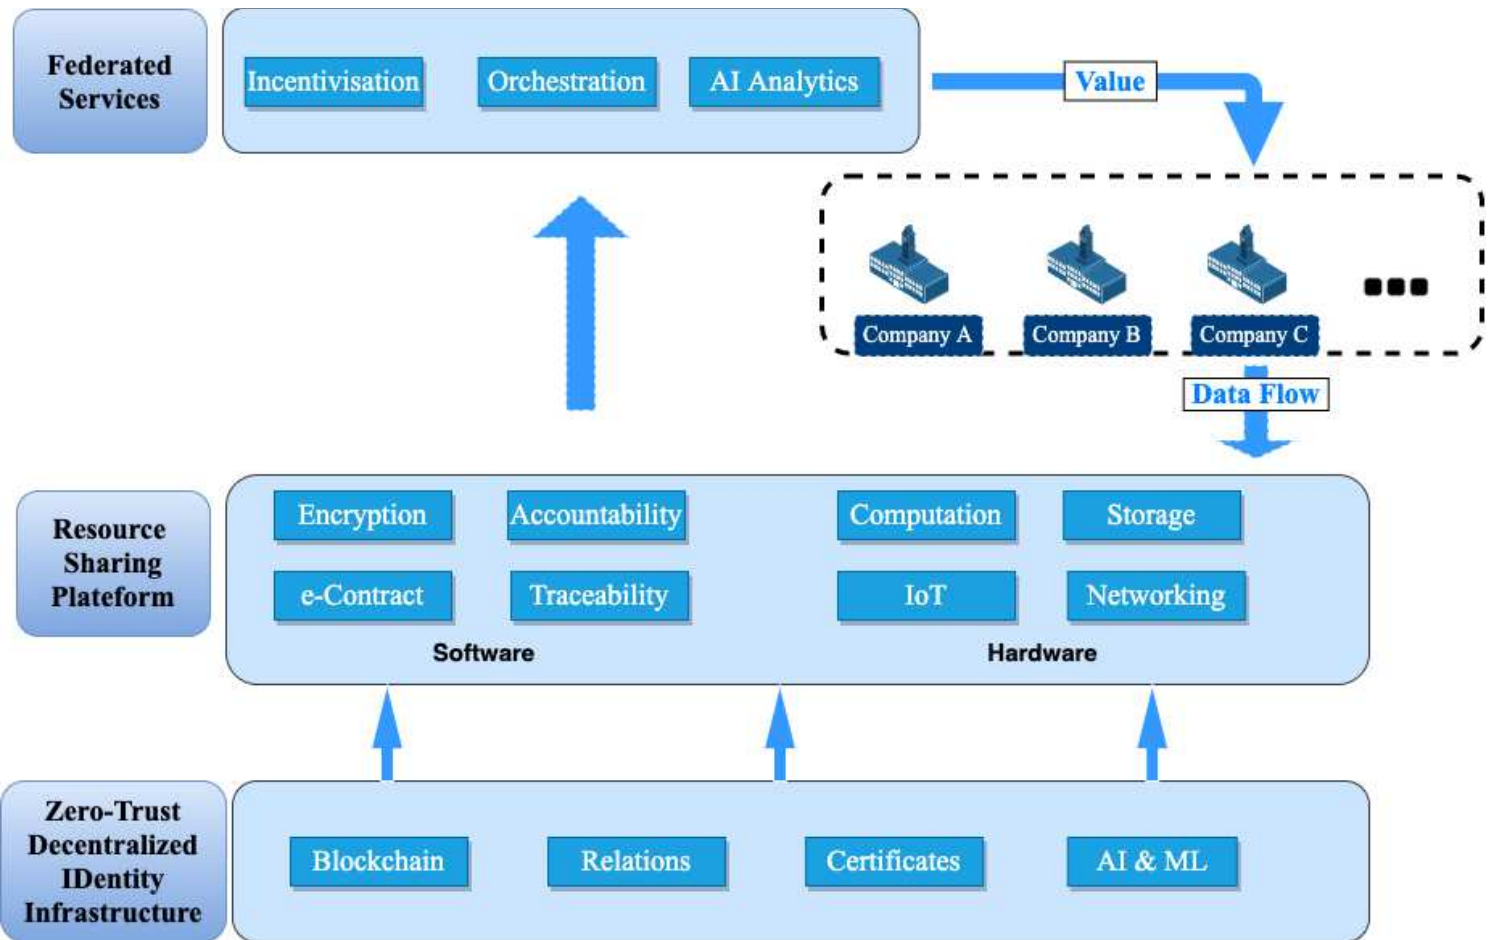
Federated Services

Incentivisation

Orchestration

AI Analytics

Value

Company A

Company B

Company C

Data Flow

Resource Sharing Plateform

Encryption

Accountability

Computation

Storage

e-Contract

Traceability

IoT

Networking

Software

Hardware

Zero-Trust Decentralized IDentity Infrastructure

Blockchain

Relations

Certificates

AI & ML